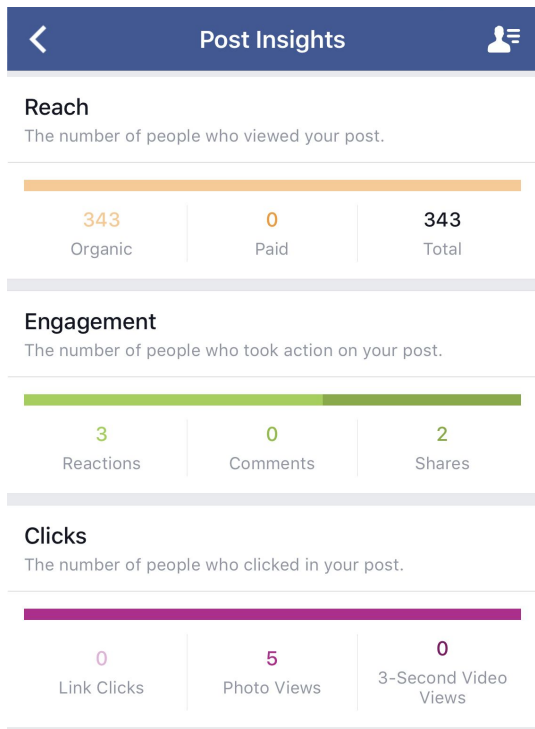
Post Insights

Reach
The number of people who viewed your post.

| 343 | 0 | 343 |
|---|---|---|
| Organic | Paid | Total |

Engagement
The number of people who took action on your post.

| 3 | 0 | 2 |
|---|---|---|
| Reactions | Comments | Shares |

Clicks
The number of people who clicked in your post.

| 0 | 5 | 0 |
|---|---|---|
| Link Clicks | Photo Views | 3-Second Video Views |